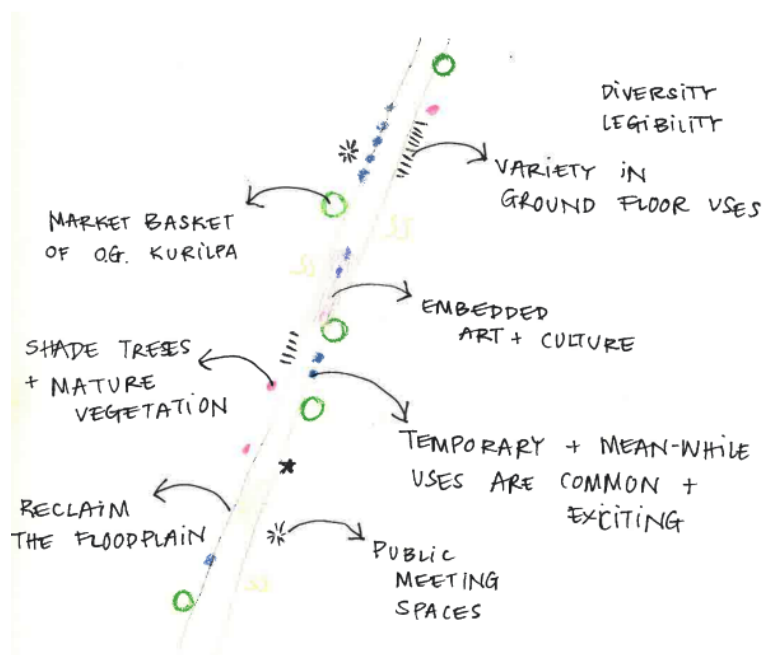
DIVERSITY
LEGIBILITY

VARIETY IN GROUND FLOOR USES

MARKET BASKET OF O.G. KURILPA

EMBEDDED ART + CULTURE

SHADE TREES + MATURE VEGETATION

TEMPORARY + MEAN-WHILE USES ARE COMMON + EXCITING

RECLAIM THE FLOODPLAIN

PUBLIC MEETING SPACES